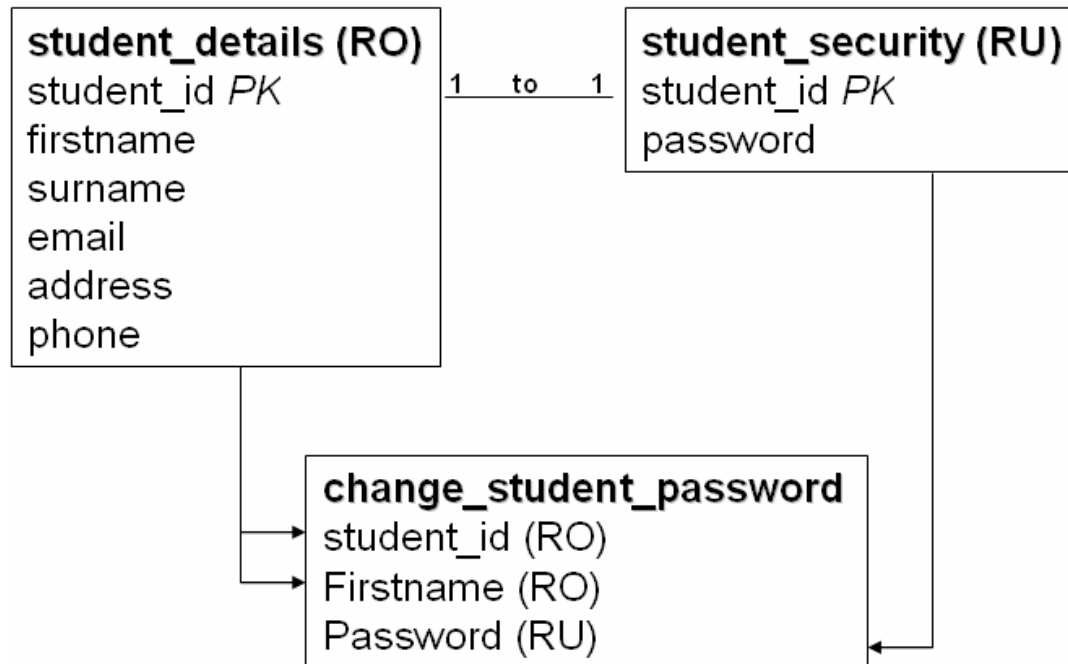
**student_details (RO)**
student_id *PK*
firstname
surname
email
address
phone

1 to 1

**student_security (RU)**
student_id *PK*
password

**change_student_password**
student_id (RO)
Firstname (RO)
Password (RU)